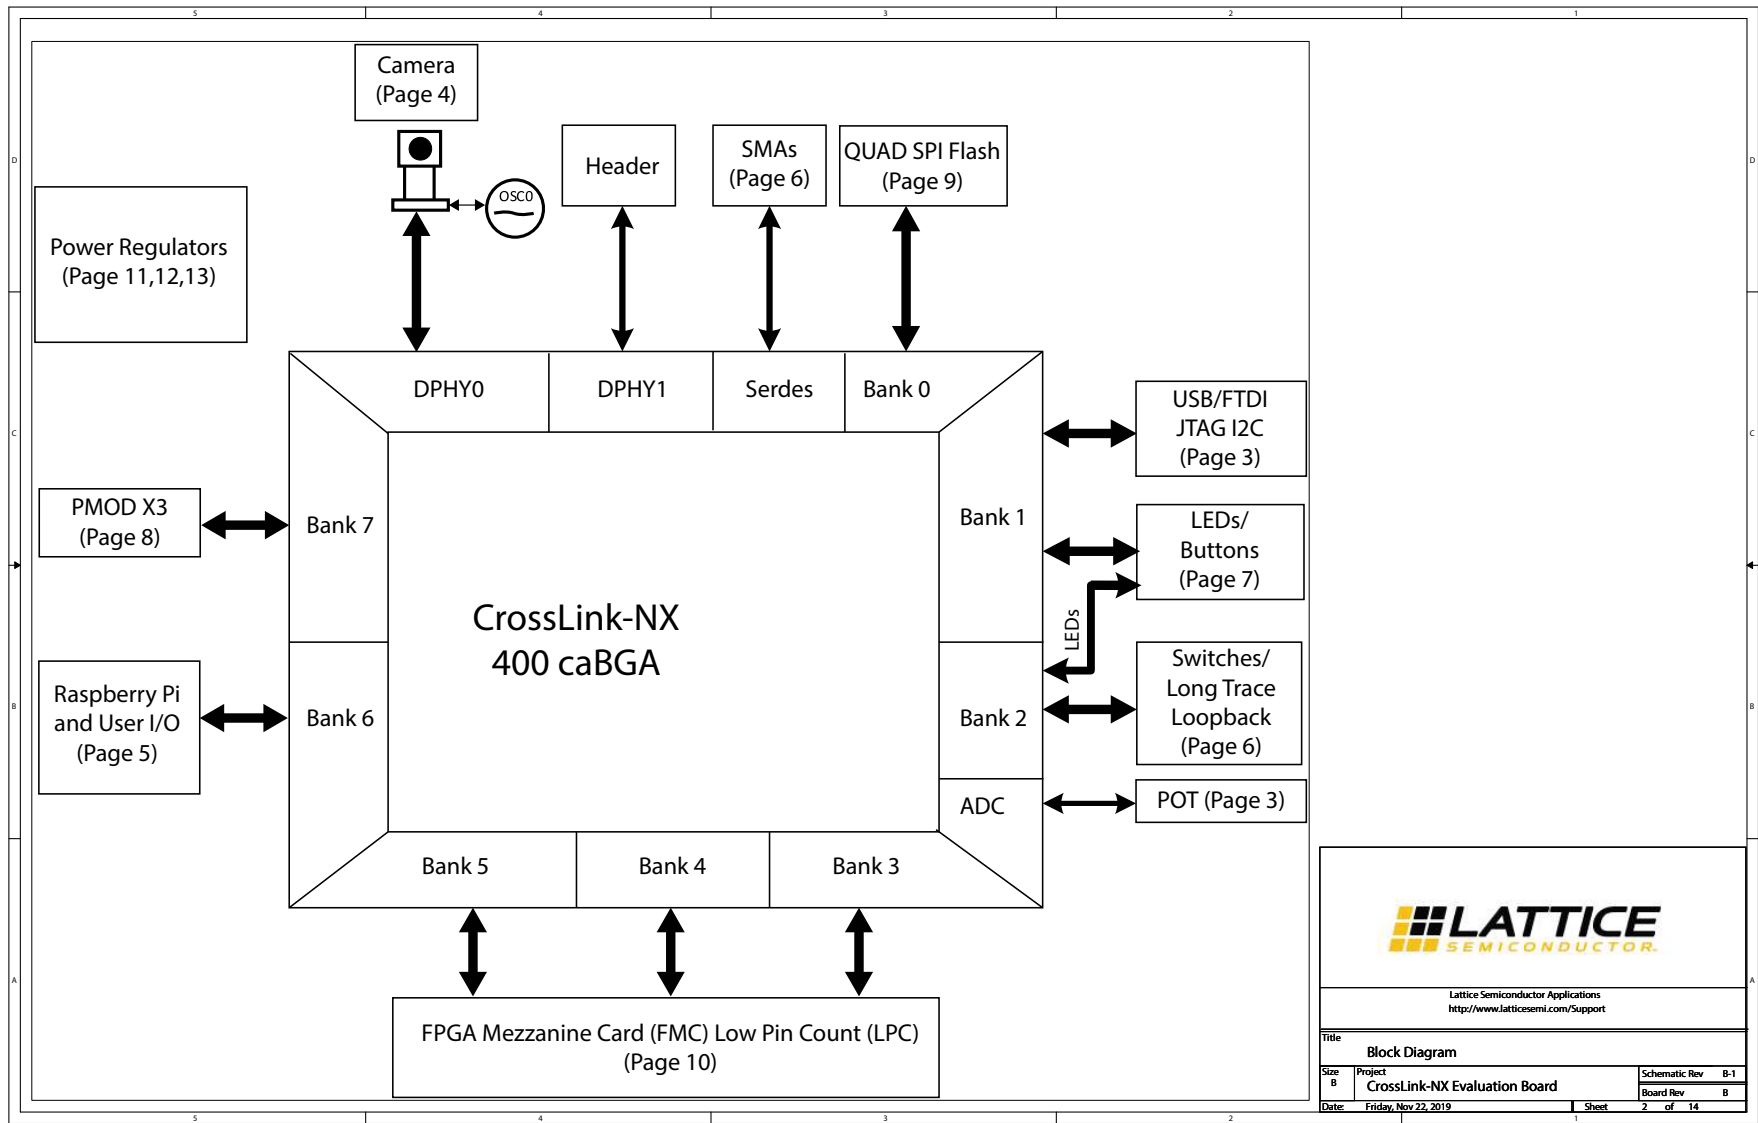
5 4 3 2 1

D D

C C

B B

A A

Camera
(Page 4)

OSCO

Header

SMAs
(Page 6)

QUAD SPI Flash
(Page 9)

Power Regulators
(Page 11,12,13)

DPHY0

DPHY1

Serdes

Bank 0

USB/FTDI
JTAG I2C
(Page 3)

PMOD X3
(Page 8)

Bank 7

Bank 1

LEDs/
Buttons
(Page 7)

CrossLink-NX
400 caBGA

LEDs

Raspberry Pi
and User I/O
(Page 5)

Bank 6

Bank 2

Switches/
Long Trace
Loopback
(Page 6)

ADC

POT (Page 3)

Bank 5

Bank 4

Bank 3

FPGA Mezzanine Card (FMC) Low Pin Count (LPC)
(Page 10)

LATTICE
SEMICONDUCTOR

Lattice Semiconductor Applications
http://www.latticesemi.com/Support

Title
Block Diagram

Size
B

Project
CrossLink-NX Evaluation Board

Schematic Rev B-1
Board Rev B

Date: Friday, Nov 22, 2019

Sheet 2 of 14

5 4 3 2 1